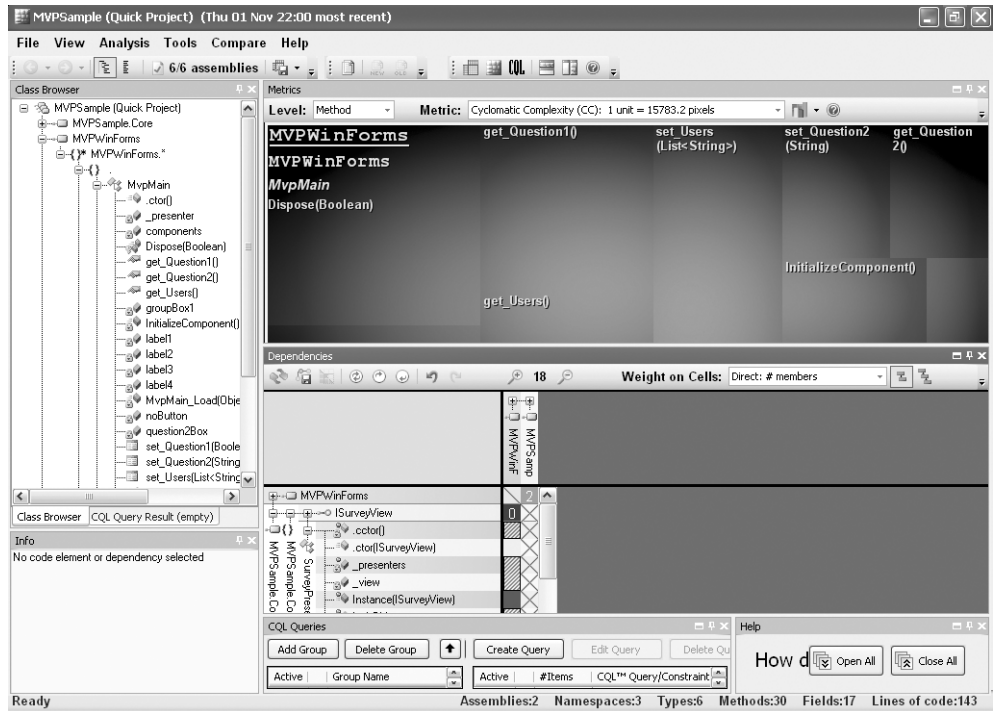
MVPSample (Quick Project) (Thu 01 Nov 22:00 most recent)

File View Analysis Tools Compare Help

6/6 assemblies

Class Browser

MVPSample (Quick Project)
MVPSample.Core
MVPWinForms
MVPWinForms.*
{}
MvpMain
.ctor()
_presenter
components
Dispose(Boolean)
get_Question1()
get_Question2()
get_Users()
groupBox1
InitializeComponent()
label1
label2
label3
label4
MvpMain_Load(Obje
noButton
question2Box
set_Question1(Boole
set_Question2(String
set_Users(List<String

Class Browser | CQL Query Result (empty)

Info

No code element or dependency selected

Metrics

Level: Method Metric: Cyclomatic Complexity (CC): 1 unit = 15783.2 pixels

MVPWinForms
MVPWinForms
MvpMain
Dispose(Boolean)
get_Question1()
set_Users (List<String>)
set_Question2 (String)
get_Question 2()
InitializeComponent()
get_Users()

Dependencies

18

Weight on Cells: Direct: # members

MVPWinF
MVPSamp

MVPWinForms
ISurveyView
{}
.cctor()
.ctor(ISurveyView)
_presenters
_view
Instance(ISurveyView)
MVPSample.Co
SurveyPres

2
0

CQL Queries

Add Group | Delete Group | Create Query | Edit Query | Delete Qu

Active | Group Name | Active | #Items | CQL™ Query/Constraint

Help

How d Open All Close All

Ready

Assemblies:2 Namespaces:3 Types:6 Methods:30 Fields:17 Lines of code:143